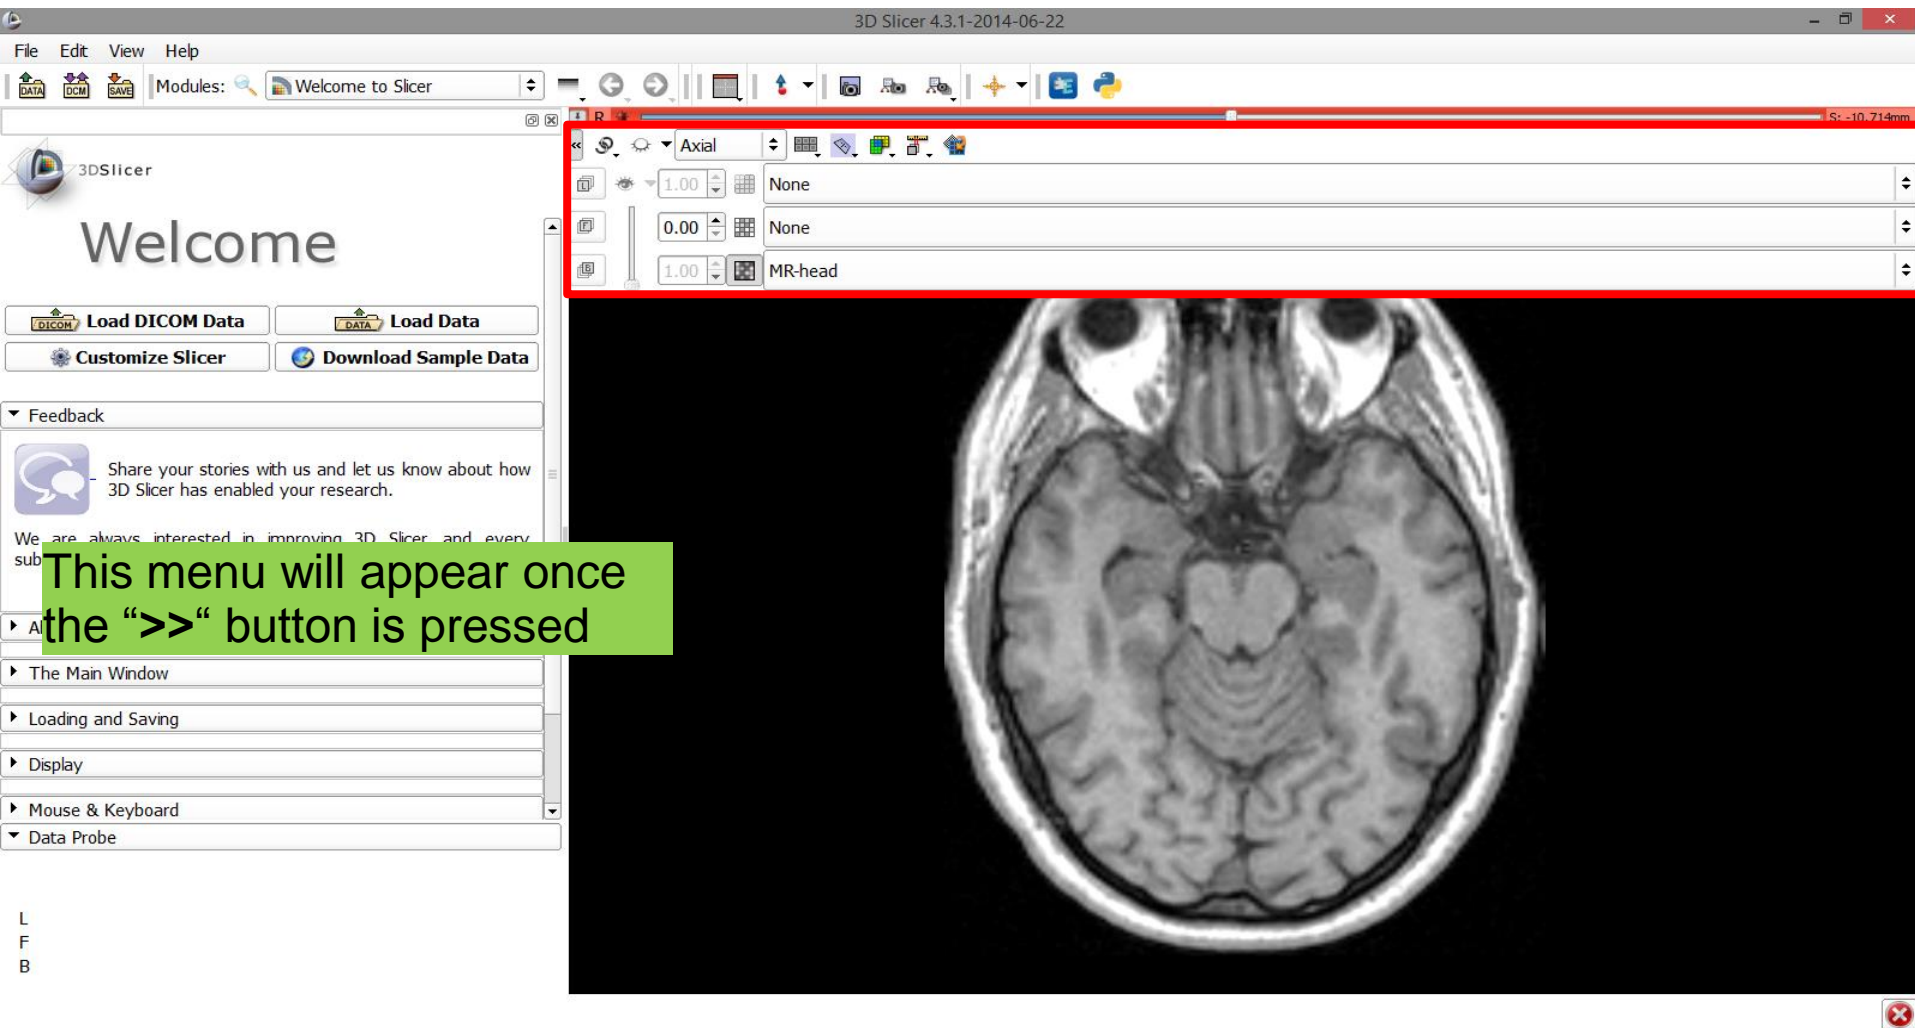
3D Slicer 4.3.1-2014-06-22

File Edit View Help

DATA DCM SAVE Modules: Welcome to Slicer

R S: -10.714mm

Axial

1.00 None

0.00 None

1.00 MR-head

3DSlicer

Welcome

Load DICOM Data
Load Data
Customize Slicer
Download Sample Data

Feedback

Share your stories with us and let us know about how 3D Slicer has enabled your research.

We are always interested in improving 3D Slicer and every sub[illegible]

This menu will appear once the “>>“ button is pressed

A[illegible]

The Main Window

Loading and Saving

Display

Mouse & Keyboard

Data Probe

L
F
B